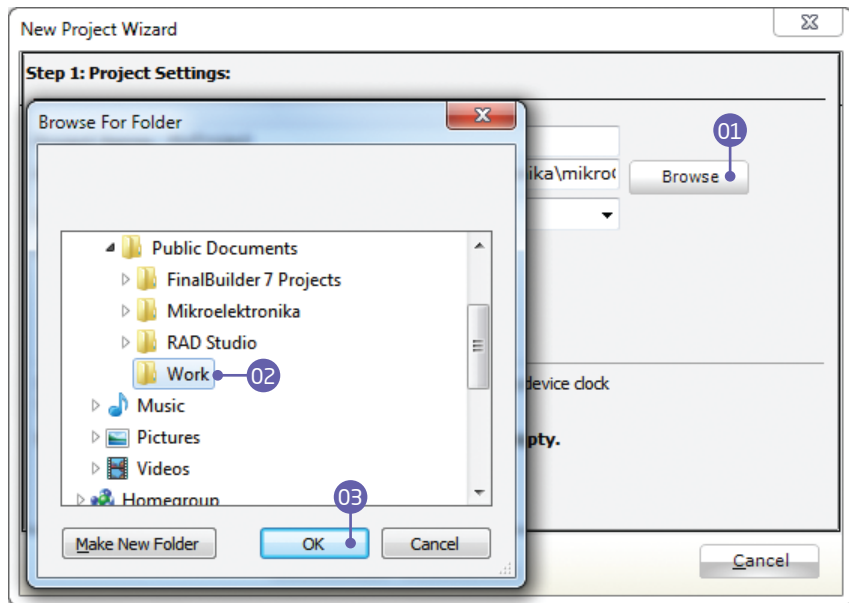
New Project Wizard

Step 1: Project Settings:

Browse For Folder

ika\mikro(

Browse

01

Public Documents

FinalBuilder 7 Projects

Mikroelektronika

RAD Studio

Work

02

Music

Pictures

Videos

Homegroup

device clock

pty.

03

Make New Folder

OK

Cancel

Cancel